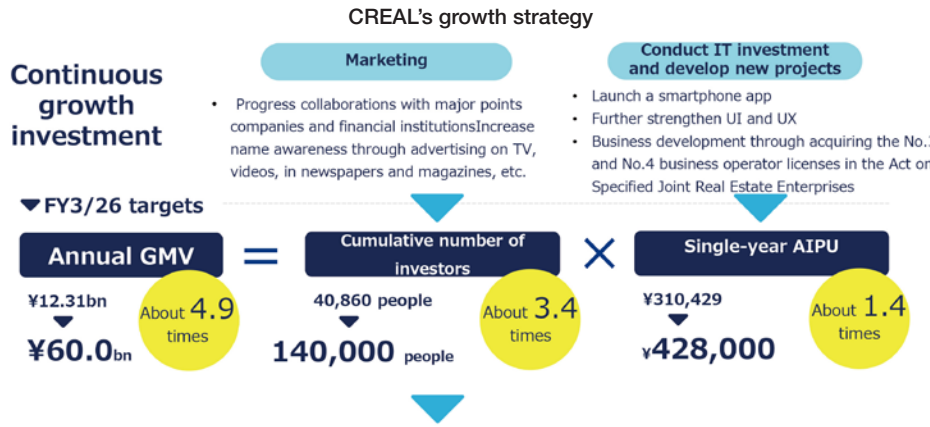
CREAL's growth strategy

Continuous growth investment

Marketing

• Progress collaborations with major points companies and financial institutionsIncrease name awareness through advertising on TV, videos, in newspapers and magazines, etc.

Conduct IT investment and develop new projects

• Launch a smartphone app
• Further strengthen UI and UX
• Business development through acquiring the No.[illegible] and No.4 business operator licenses in the Act o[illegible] Specified Joint Real Estate Enterprises

▼FY3/26 targets

Annual GMV = Cumulative number of investors × Single-year AIPU

¥12.31bn
▼
¥60.0bn

About 4.9 times

40,860 people
▼
140,000 people

About 3.4 times

¥310,429
▼
¥428,000

About 1.4 times